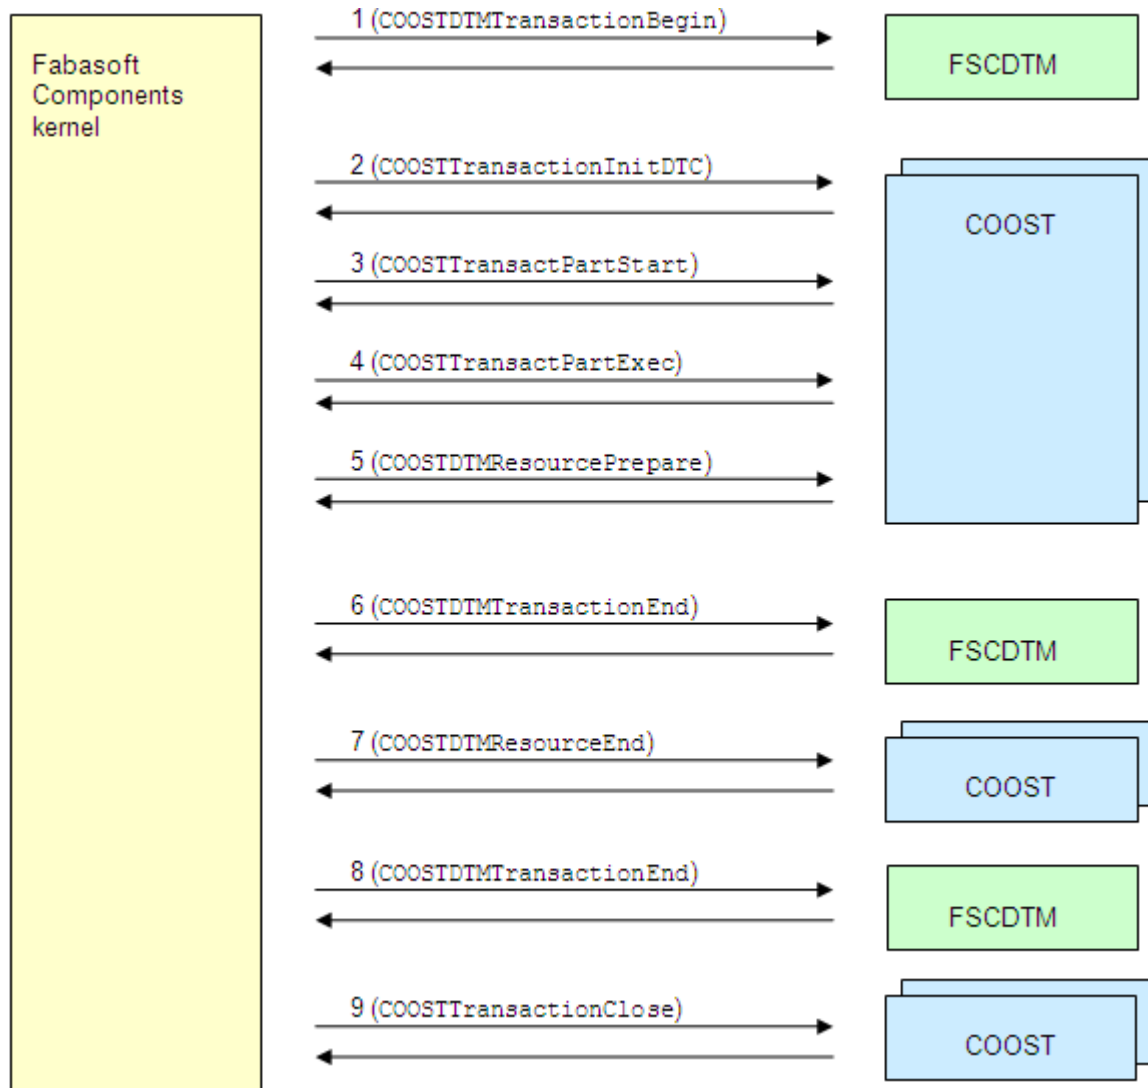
Fabasoft Components kernel

1 (COOSTDTMTransactionBegin)

FSCDTM

2 (COOSTTransactionInitDTC)

COOST

3 (COOSTTransactPartStart)

4 (COOSTTransactPartExec)

5 (COOSTDTMResourcePrepare)

6 (COOSTDTMTransactionEnd)

FSCDTM

7 (COOSTDTMResourceEnd)

COOST

8 (COOSTDTMTransactionEnd)

FSCDTM

9 (COOSTTransactionClose)

COOST